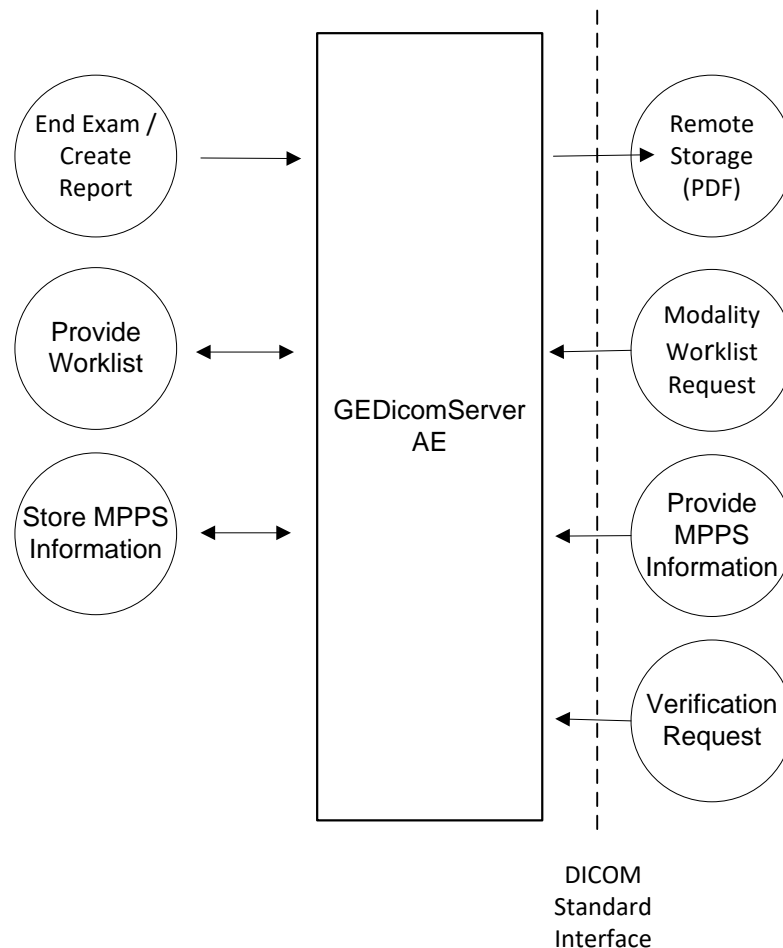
End Exam / Create Report

Provide Worklist

Store MPPS Information

GEDicomServer AE

Remote Storage (PDF)

Modality Worklist Request

Provide MPPS Information

Verification Request

DICOM Standard Interface